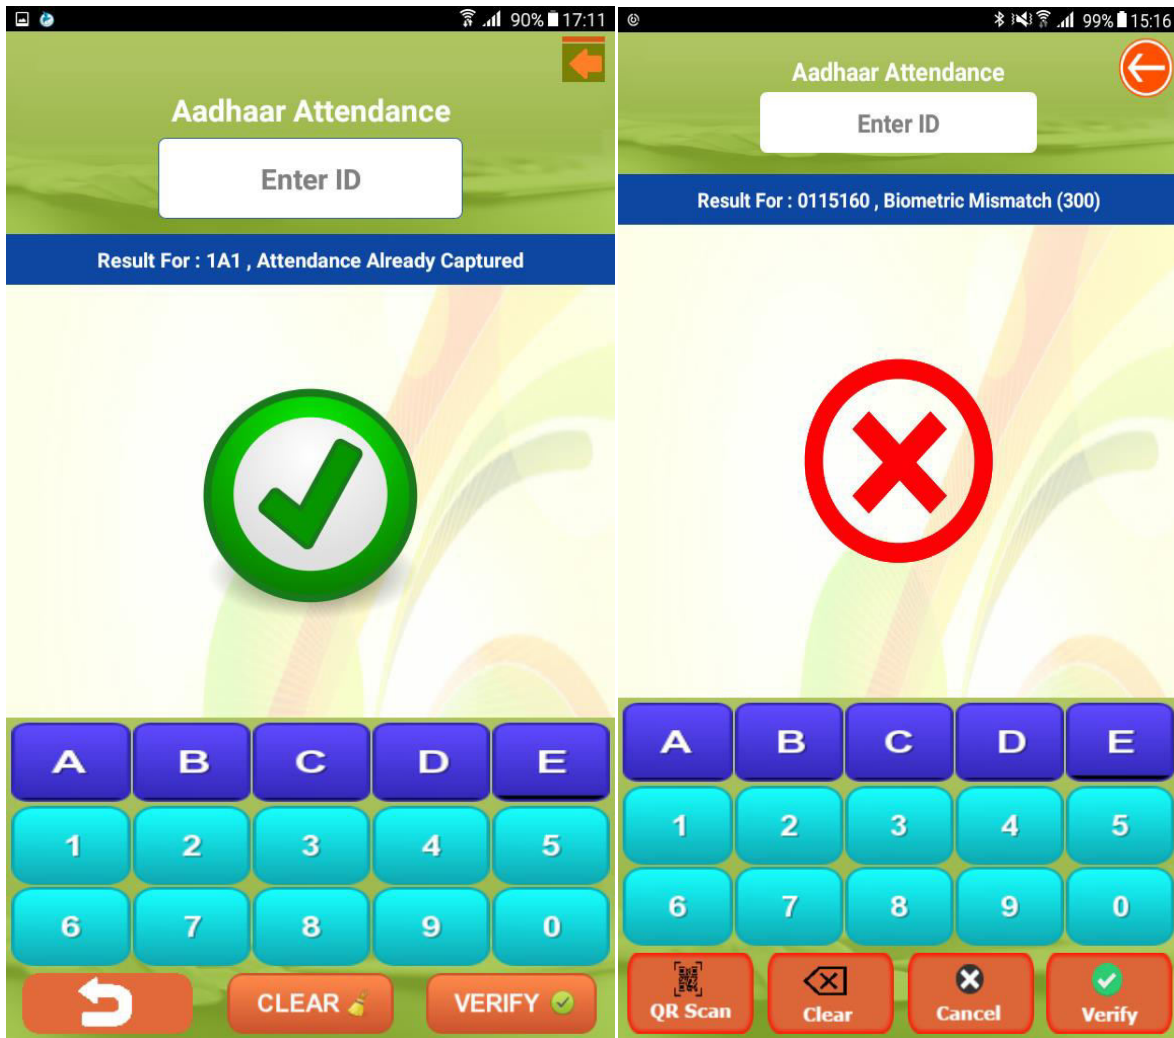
90% 17:11

Aadhaar Attendance

Enter ID

Result For : 1A1 , Attendance Already Captured

A B C D E
1 2 3 4 5
6 7 8 9 0

CLEAR VERIFY

99% 15:16

Aadhaar Attendance

Enter ID

Result For : 0115160 , Biometric Mismatch (300)

A B C D E
1 2 3 4 5
6 7 8 9 0

QR Scan Clear Cancel Verify